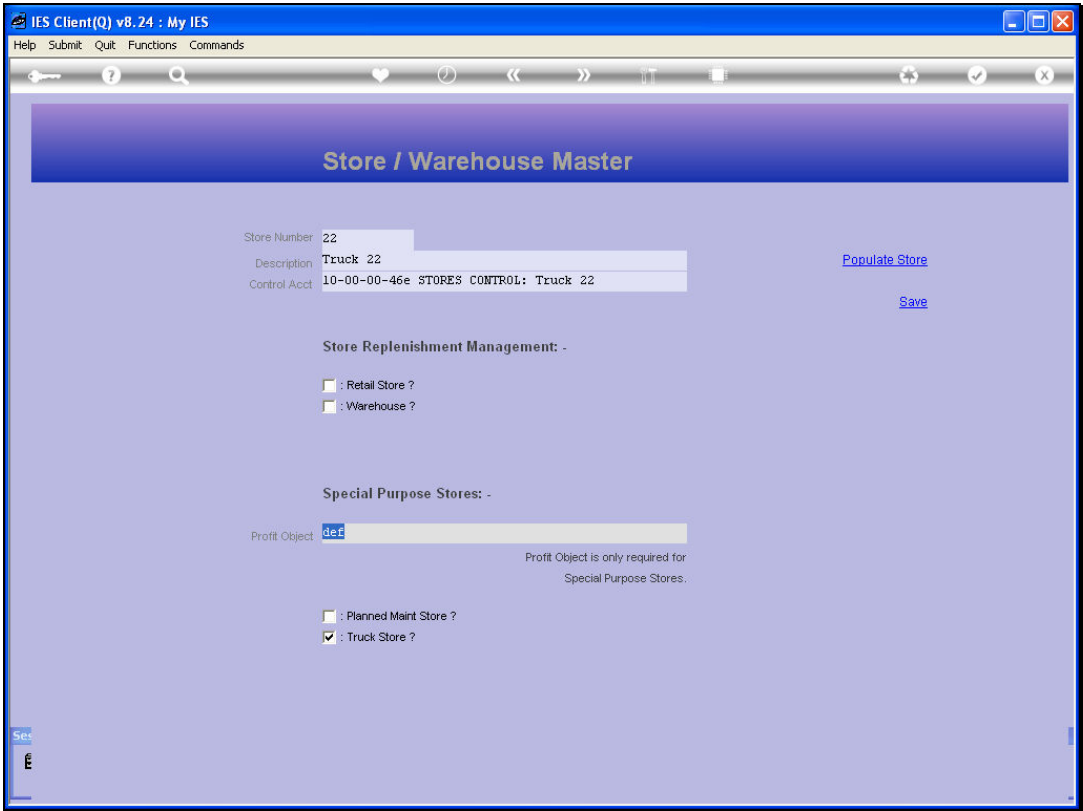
IES Client(Q) v8.24 : My IES

Help Submit Quit Functions Commands

Store / Warehouse Master

Store Number 22
Description Truck 22
Control Acct 10-00-00-46e STORES CONTROL: Truck 22

Populate Store

Save

Store Replenishment Management: -

: Retail Store ?
: Warehouse ?

Special Purpose Stores: -

Profit Object def

Profit Object is only required for Special Purpose Stores.

: Planned Maint Store ?
: Truck Store ?

Ses